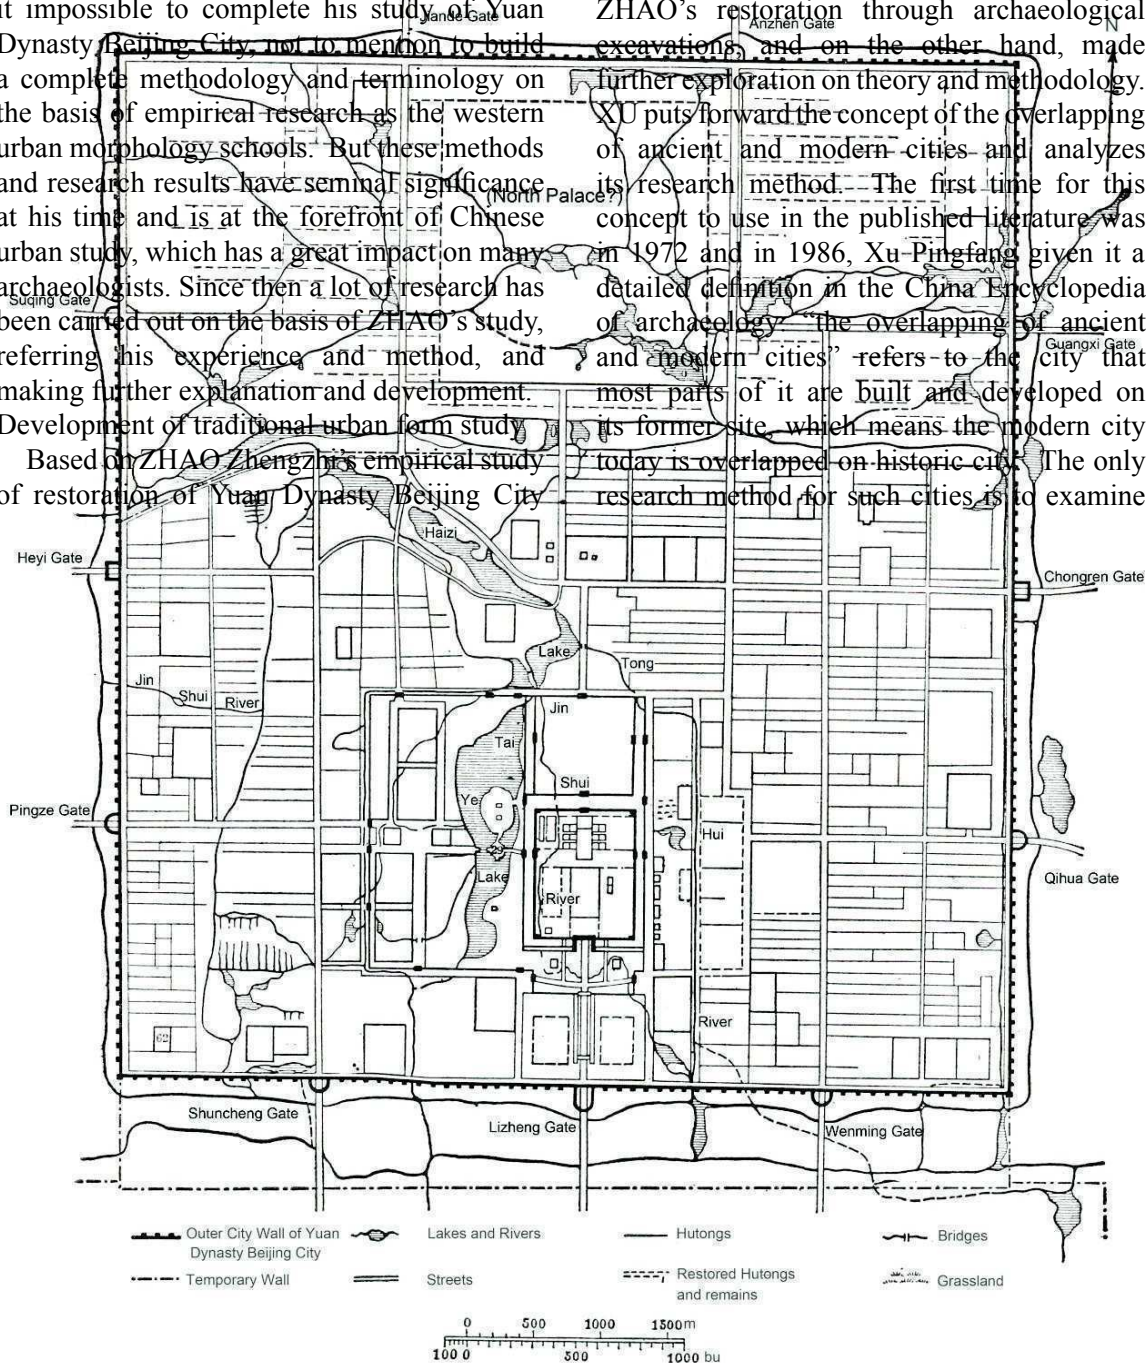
it impossible to complete his study of Yuan Dynasty Beijing City, not to mention to build a complete methodology and terminology on the basis of empirical research as the western urban morphology schools. But these methods and research results have seminal significance at his time and is at the forefront of Chinese urban study, which has a great impact on many archaeologists. Since then a lot of research has been carried out on the basis of ZHAO's study, referring his experience and method, and making further explanation and development.

Development of traditional urban form study

Based on ZHAO Zhengzhi's empirical study of restoration of Yuan Dynasty Beijing City .

ZHAO's restoration through archaeological excavations, and on the other hand, made further exploration on theory and methodology. XU puts forward the concept of the overlapping of ancient and modern cities and analyzes its research method. The first time for this concept to use in the published literature was in 1972 and in 1986, Xu Pingfang given it a detailed definition in the China Encyclopedia of archaeology: "the overlapping of ancient and modern cities" refers to the city that most parts of it are built and developed on its former site, which means the modern city today is overlapped on historic city. The only research method for such cities is to examine

Jiande Gate
Anzhen Gate
N
(North Palace?)
Suqing Gate
Guangxi Gate
Heyi Gate
Haizi
Chongren Gate
Lake
Tong
Jin
Shui
River
Jin
Tai
Shui
Pingze Gate
Ye
Hui
Lake
River
Qihua Gate
River
62
Shuncheng Gate
Lizheng Gate
Wenming Gate

Outer City Wall of Yuan Dynasty Beijing City
Lakes and Rivers
Hutongs
Bridges
Temporary Wall
Streets
Restored Hutongs and remains
Grassland

0 500 1000 1500m
100 0 500 1000 bu